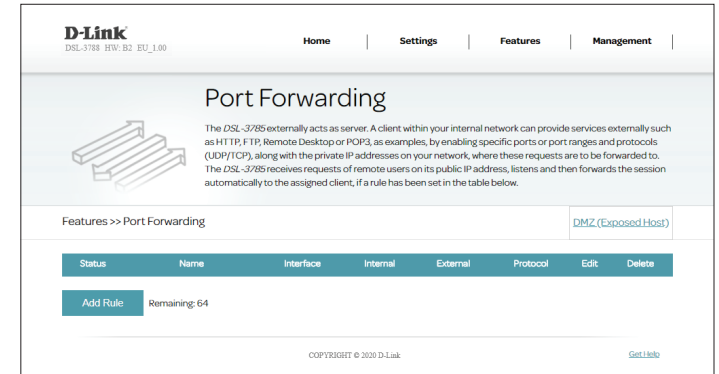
D-Link
DSL-3788 HW: B2 EU_1.00

Home | Settings | Features | Management |

Port Forwarding

The *DSL-3785* externally acts as server. A client within your internal network can provide services externally such as HTTP, FTP, Remote Desktop or POP3, as examples, by enabling specific ports or port ranges and protocols (UDP/TCP), along with the private IP addresses on your network, where these requests are to be forwarded to. The *DSL-3785* receives requests of remote users on its public IP address, listens and then forwards the session automatically to the assigned client, if a rule has been set in the table below.

Features >> Port Forwarding

DMZ (Exposed Host)

| Status | Name | Interface | Internal | External | Protocol | Edit | Delete |
|---|---|---|---|---|---|---|---|

Add Rule

Remaining: 64

COPYRIGHT © 2020 D-Link

Get Help